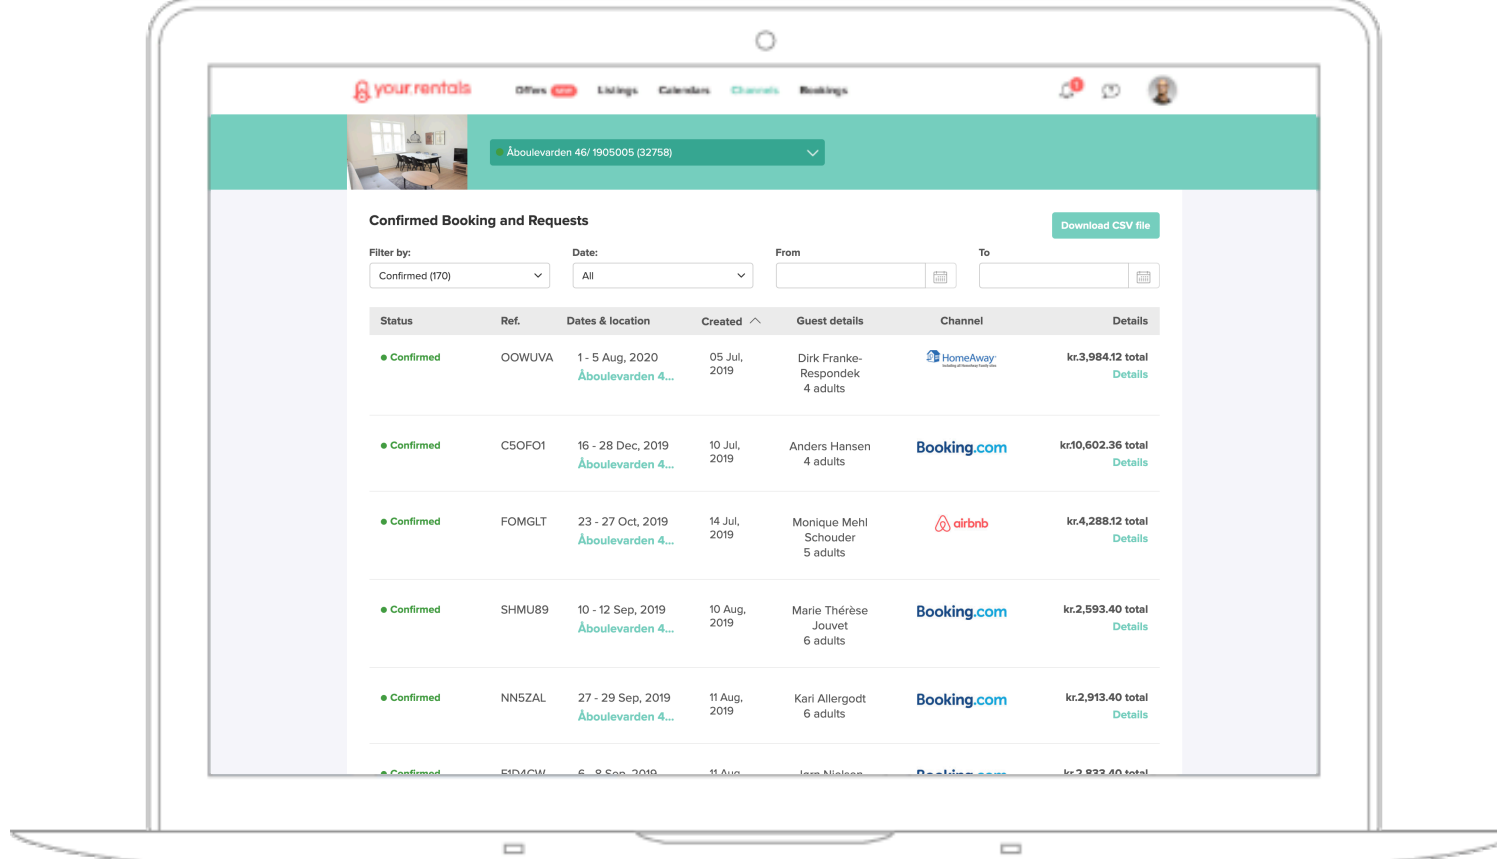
your rentals Offers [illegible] Listings Calendars Channels Bookings

Åboulevarden 46/ 1905005 (32758)

Confirmed Booking and Requests

Download CSV file

Filter by: Confirmed (170)

Date: All

From

To

| Status | Ref. | Dates & location | Created | Guest details | Channel | Details |
|---|---|---|---|---|---|---|
| Confirmed | OOWUVA | 1 - 5 Aug, 2020 Åboulevarden 4... | 05 Jul, 2019 | Dirk Franke-Respondek 4 adults | HomeAway | kr.3,984.12 total Details |
| Confirmed | C5OFO1 | 16 - 28 Dec, 2019 Åboulevarden 4... | 10 Jul, 2019 | Anders Hansen 4 adults | Booking.com | kr.10,602.36 total Details |
| Confirmed | FOMGLT | 23 - 27 Oct, 2019 Åboulevarden 4... | 14 Jul, 2019 | Monique Mehl Schouder 5 adults | airbnb | kr.4,288.12 total Details |
| Confirmed | SHMU89 | 10 - 12 Sep, 2019 Åboulevarden 4... | 10 Aug, 2019 | Marie Thérèse Jouvet 6 adults | Booking.com | kr.2,593.40 total Details |
| Confirmed | NN5ZAL | 27 - 29 Sep, 2019 Åboulevarden 4... | 11 Aug, 2019 | Kari Allergodt 6 adults | Booking.com | kr.2,913.40 total Details |
| Confirmed | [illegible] | 6 - 8 Sep, 2019 | 11 Aug | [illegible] | Booking.com | kr.2,833.40 total |